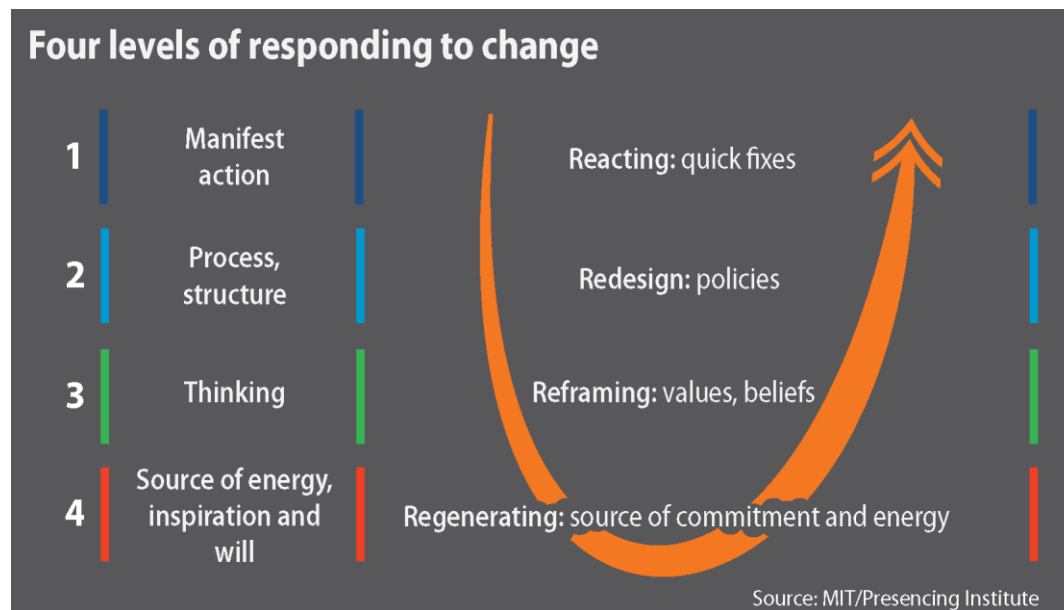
Four levels of responding to change

1 Manifest action — Reacting: quick fixes

2 Process, structure — Redesign: policies

3 Thinking — Reframing: values, beliefs

4 Source of energy, inspiration and will — Regenerating: source of commitment and energy

Source: MIT/Presencing Institute